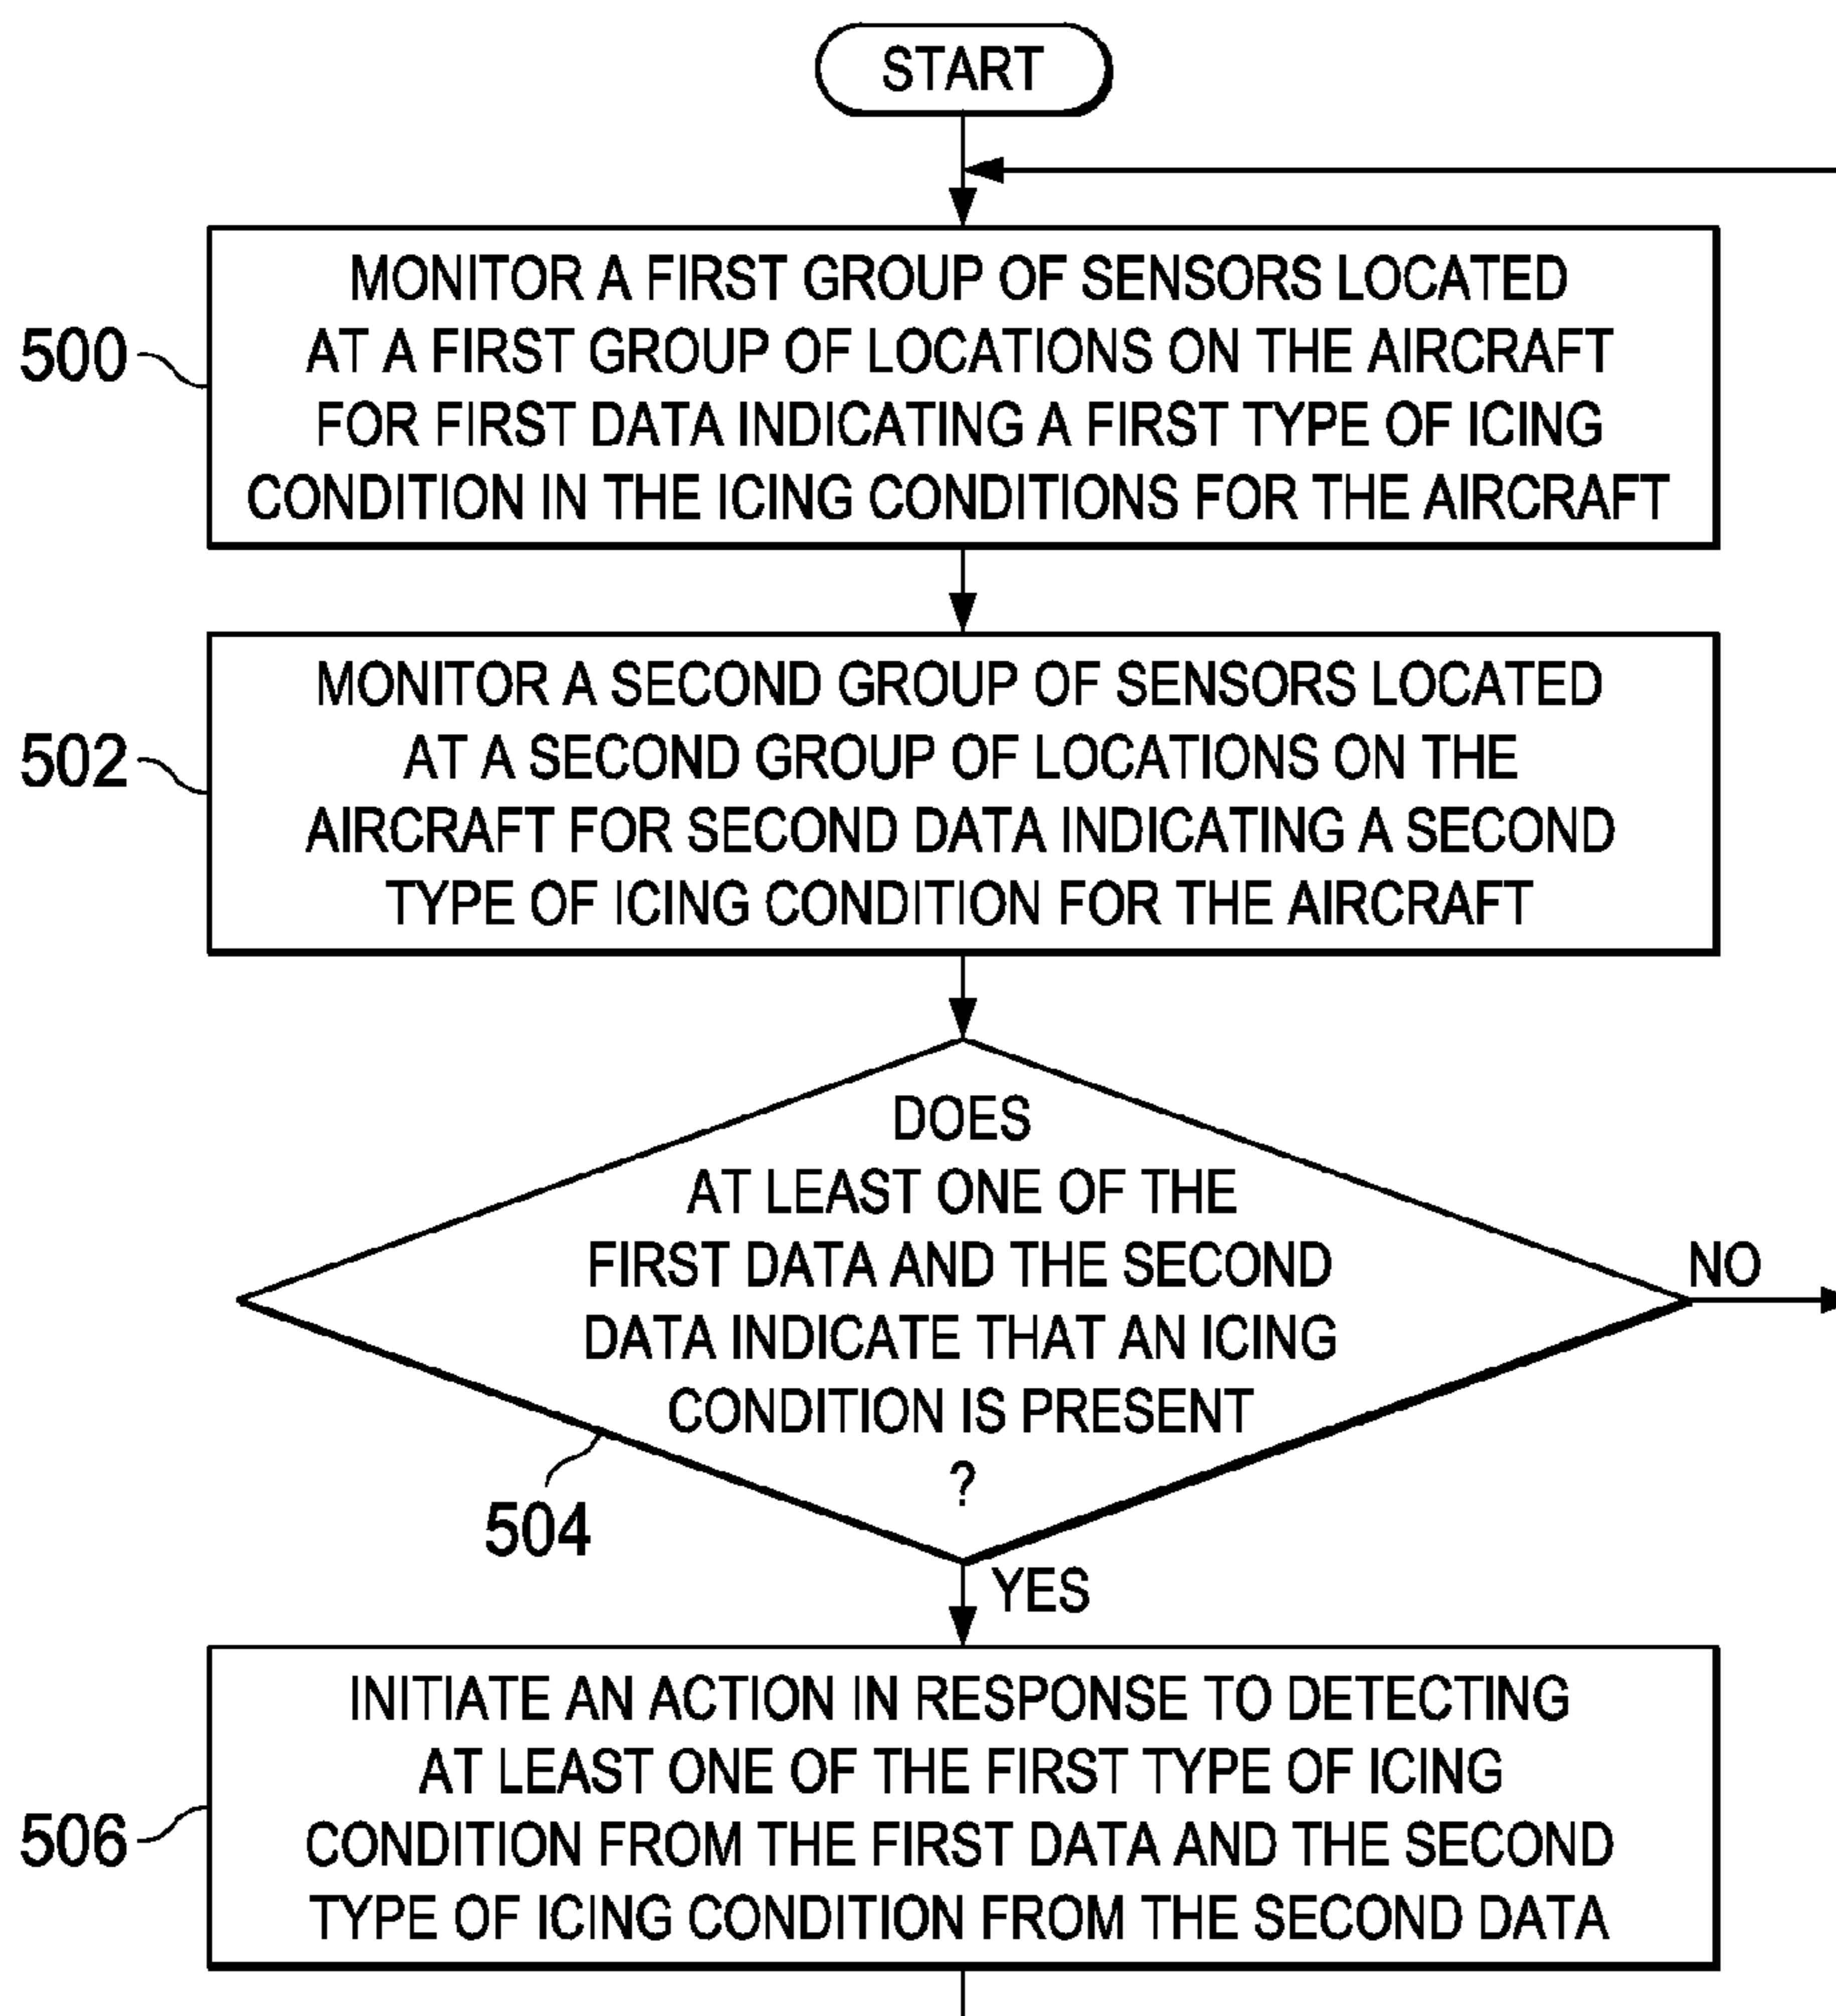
START

500 MONITOR A FIRST GROUP OF SENSORS LOCATED AT A FIRST GROUP OF LOCATIONS ON THE AIRCRAFT FOR FIRST DATA INDICATING A FIRST TYPE OF ICING CONDITION IN THE ICING CONDITIONS FOR THE AIRCRAFT

502 MONITOR A SECOND GROUP OF SENSORS LOCATED AT A SECOND GROUP OF LOCATIONS ON THE AIRCRAFT FOR SECOND DATA INDICATING A SECOND TYPE OF ICING CONDITION FOR THE AIRCRAFT

DOES AT LEAST ONE OF THE FIRST DATA AND THE SECOND DATA INDICATE THAT AN ICING CONDITION IS PRESENT ?

504

NO

YES

506 INITIATE AN ACTION IN RESPONSE TO DETECTING AT LEAST ONE OF THE FIRST TYPE OF ICING CONDITION FROM THE FIRST DATA AND THE SECOND TYPE OF ICING CONDITION FROM THE SECOND DATA